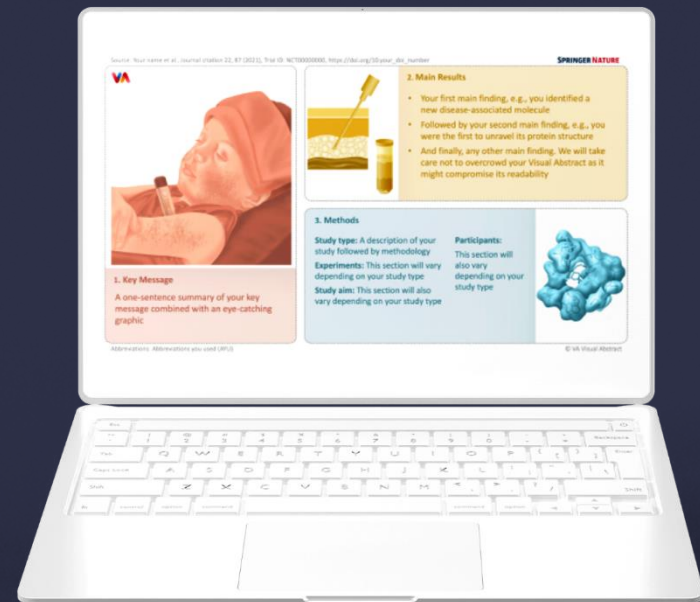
Source: Your name et al., Journal citation 22, 87 (2021), Trial ID: NCT00000000, https://doi.org/10-your_doi_number

SPRINGER NATURE

VA

1. Key Message

A one-sentence summary of your key message combined with an eye-catching graphic

2. Main Results

• Your first main finding, e.g., you identified a new disease-associated molecule

• Followed by your second main finding, e.g., you were the first to unravel its protein structure

• And finally, any other main finding. We will take care not to overcrowd your Visual Abstract as it might compromise its readability

3. Methods

Study type: A description of your study followed by methodology

Experiments: This section will vary depending on your study type

Study aim: This section will also vary depending on your study type

Participants: This section will also vary depending on your study type

Abbreviations: Abbreviations you used (XYU)

© VA Visual Abstract